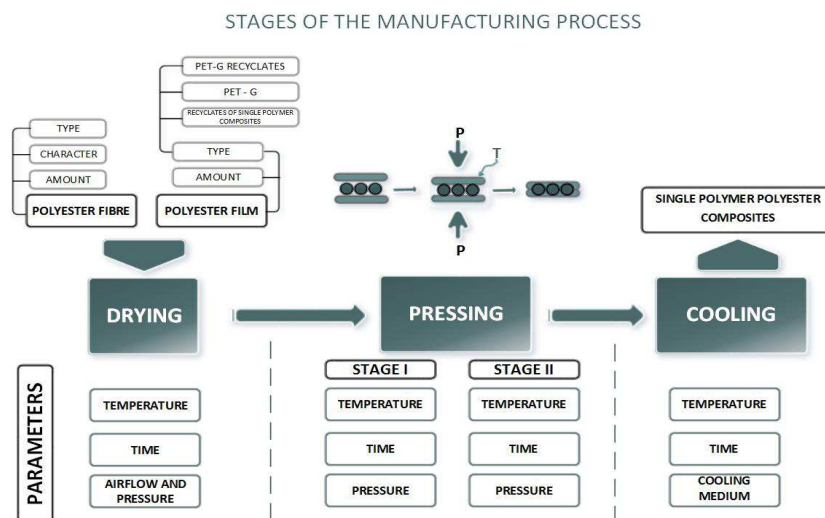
STAGES OF THE MANUFACTURING PROCESS

TYPE
CHARACTER
AMOUNT
POLYESTER FIBRE

PET-G RECYCLATES
PET - G
RECYCLATES OF SINGLE POLYMER COMPOSITES
TYPE
AMOUNT
POLYESTER FILM

P
T
P

SINGLE POLYMER POLYESTER COMPOSITES

DRYING
PRESSING
COOLING

PARAMETERS

TEMPERATURE
TIME
AIRFLOW AND PRESSURE

STAGE I
TEMPERATURE
TIME
PRESSURE

STAGE II
TEMPERATURE
TIME
PRESSURE

TEMPERATURE
TIME
COOLING MEDIUM